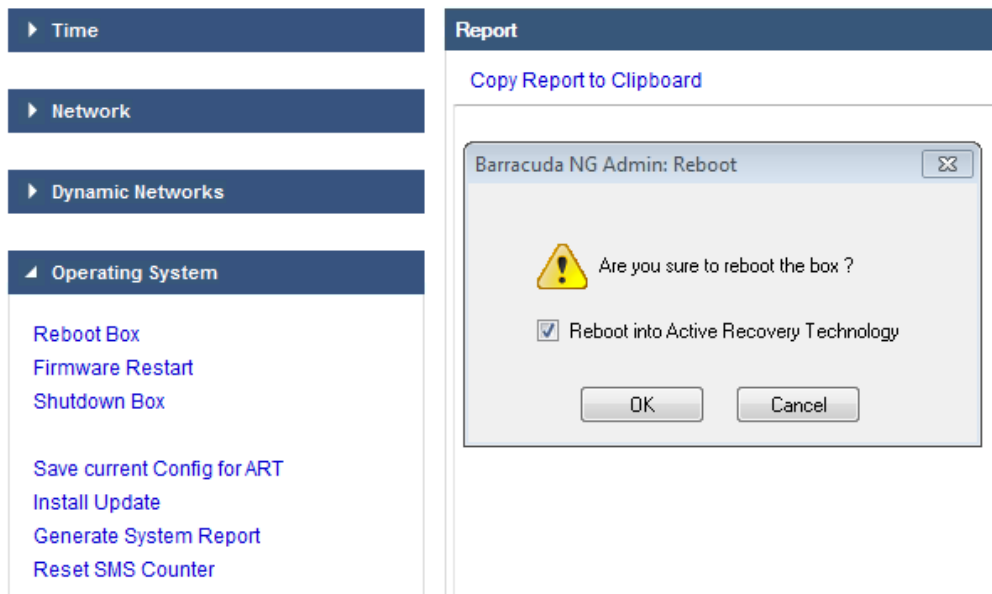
Time

Network

Dynamic Networks

Operating System

Reboot Box
Firmware Restart
Shutdown Box

Save current Config for ART
Install Update
Generate System Report
Reset SMS Counter

Report

Copy Report to Clipboard

Barracuda NG Admin: Reboot

Are you sure to reboot the box ?

Reboot into Active Recovery Technology

OK

Cancel